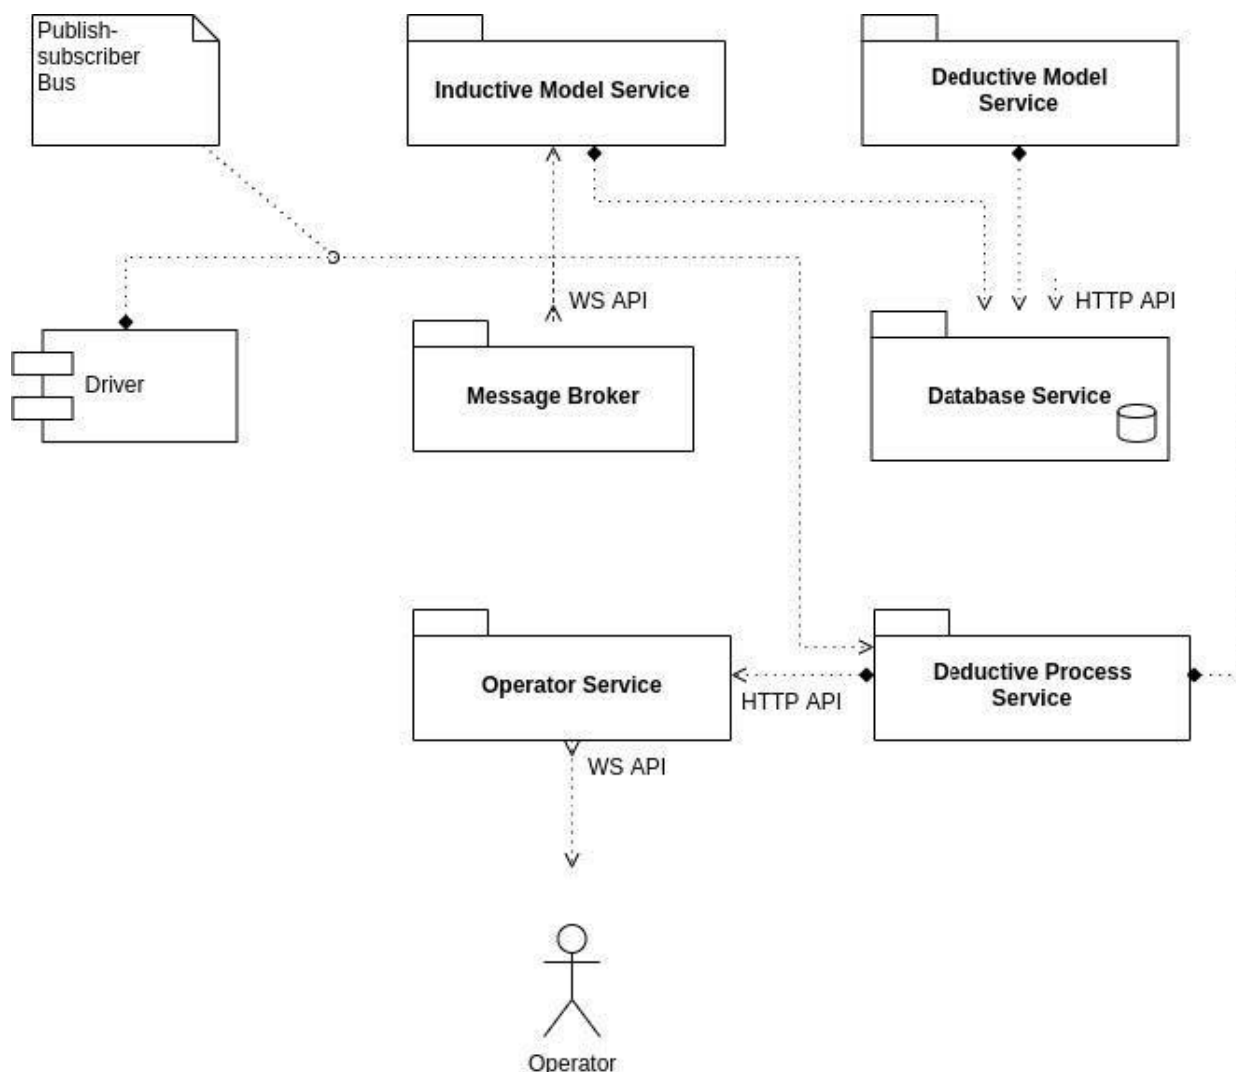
Publish-subscriber Bus

Inductive Model Service

Deductive Model Service

Driver

WS API

Message Broker

HTTP API

Database Service

Operator Service

HTTP API

Deductive Process Service

WS API

Operator